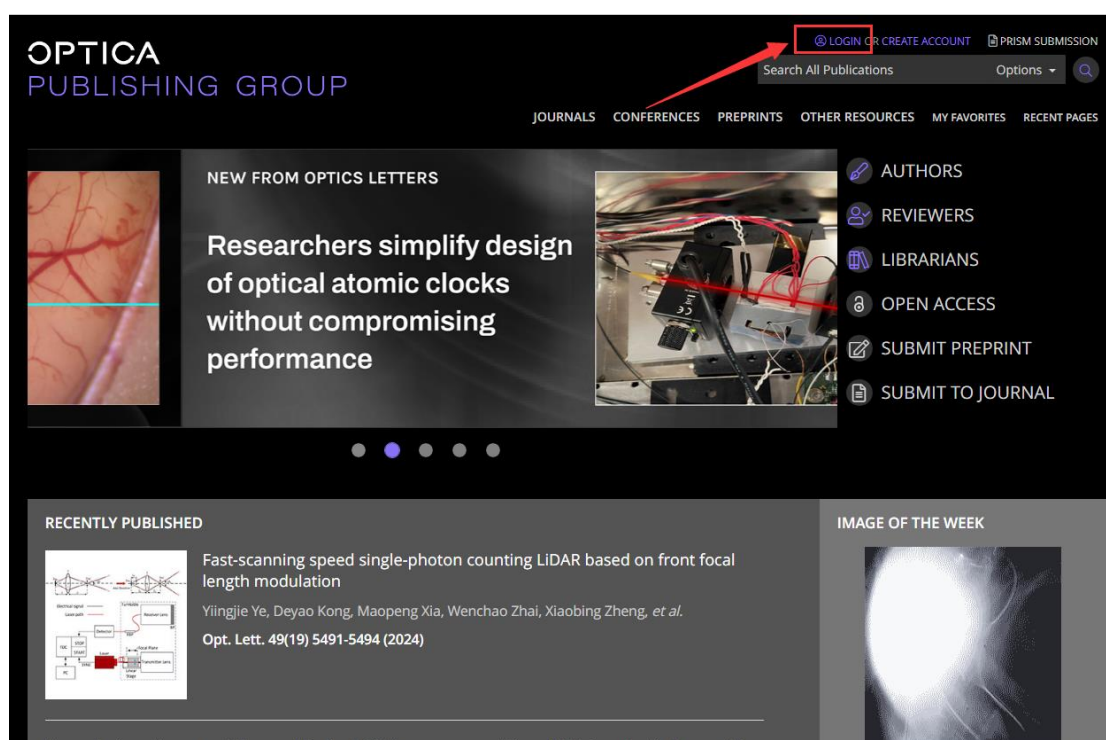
OPTICA
PUBLISHING GROUP

LOGIN OR CREATE ACCOUNT
PRISM SUBMISSION

Search All Publications
Options

JOURNALS CONFERENCES PREPRINTS OTHER RESOURCES MY FAVORITES RECENT PAGES

NEW FROM OPTICS LETTERS

Researchers simplify design of optical atomic clocks without compromising performance

AUTHORS
REVIEWERS
LIBRARIANS
OPEN ACCESS
SUBMIT PREPRINT
SUBMIT TO JOURNAL

RECENTLY PUBLISHED

Fast-scanning speed single-photon counting LiDAR based on front focal length modulation

Yiingjie Ye, Deyao Kong, Maopeng Xia, Wenchao Zhai, Xiaobing Zheng, et al.

Opt. Lett. 49(19) 5491-5494 (2024)

IMAGE OF THE WEEK